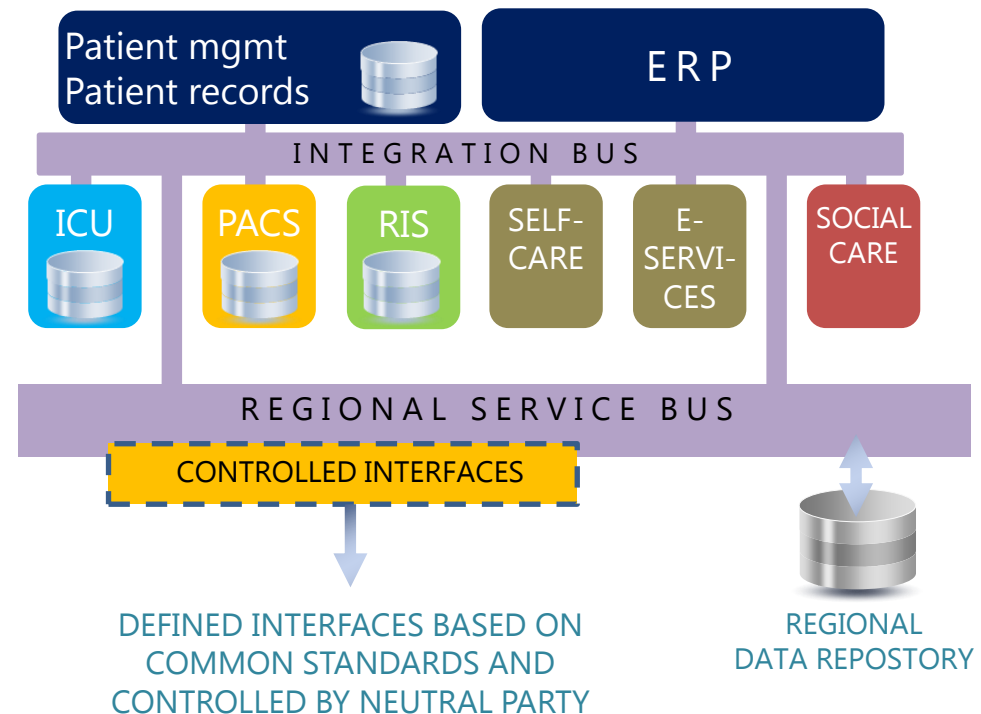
Patient mgmt
Patient records

ERP

INTEGRATION BUS

ICU

PACS

RIS

SELF-CARE

E-SERVI-CES

SOCIAL CARE

REGIONAL SERVICE BUS

CONTROLLED INTERFACES

DEFINED INTERFACES BASED ON COMMON STANDARDS AND CONTROLLED BY NEUTRAL PARTY

REGIONAL DATA REPOSTORY